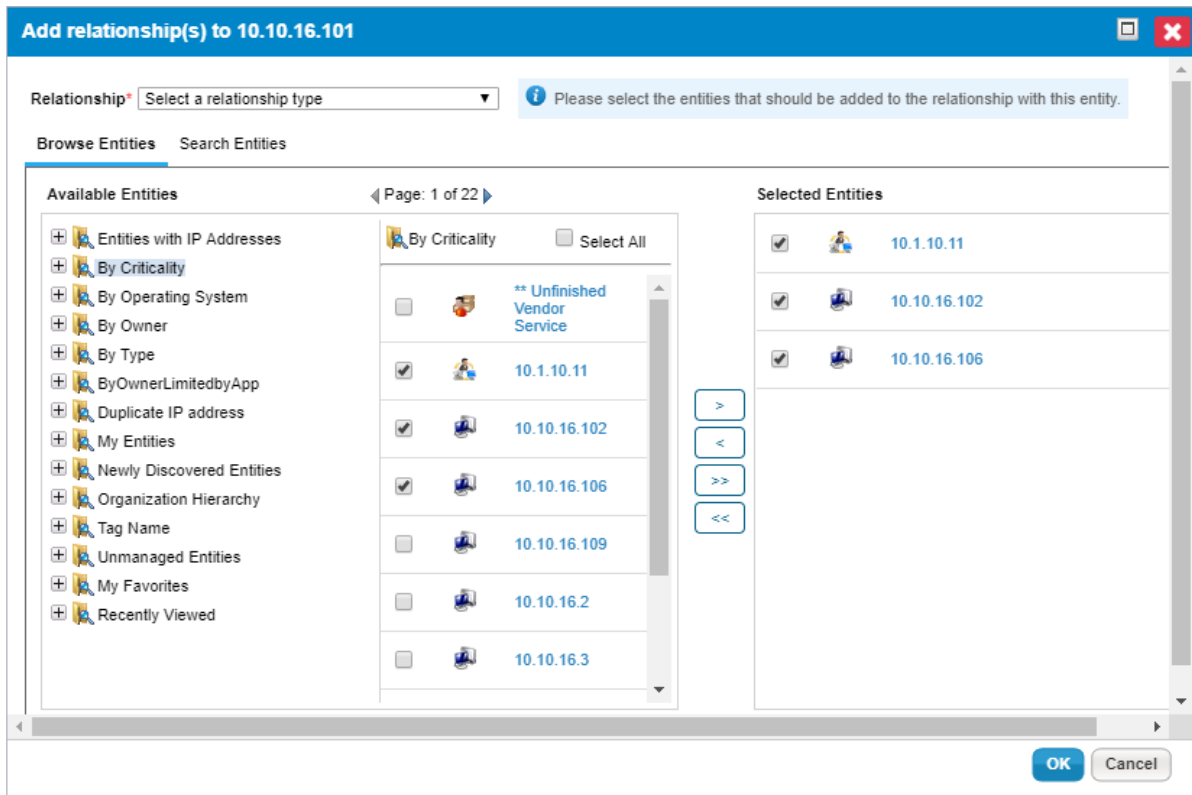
Add relationship(s) to 10.10.16.101

Relationship* Select a relationship type

Please select the entities that should be added to the relationship with this entity.

Browse Entities Search Entities

Available Entities

Page: 1 of 22

Selected Entities

Entities with IP Addresses
By Criticality
By Operating System
By Owner
By Type
ByOwnerLimitedbyApp
Duplicate IP address
My Entities
Newly Discovered Entities
Organization Hierarchy
Tag Name
Unmanaged Entities
My Favorites
Recently Viewed

By Criticality
Select All

** Unfinished Vendor Service
10.1.10.11
10.10.16.102
10.10.16.106
10.10.16.109
10.10.16.2
10.10.16.3

>
<
>>
<<

10.1.10.11
10.10.16.102
10.10.16.106

OK
Cancel